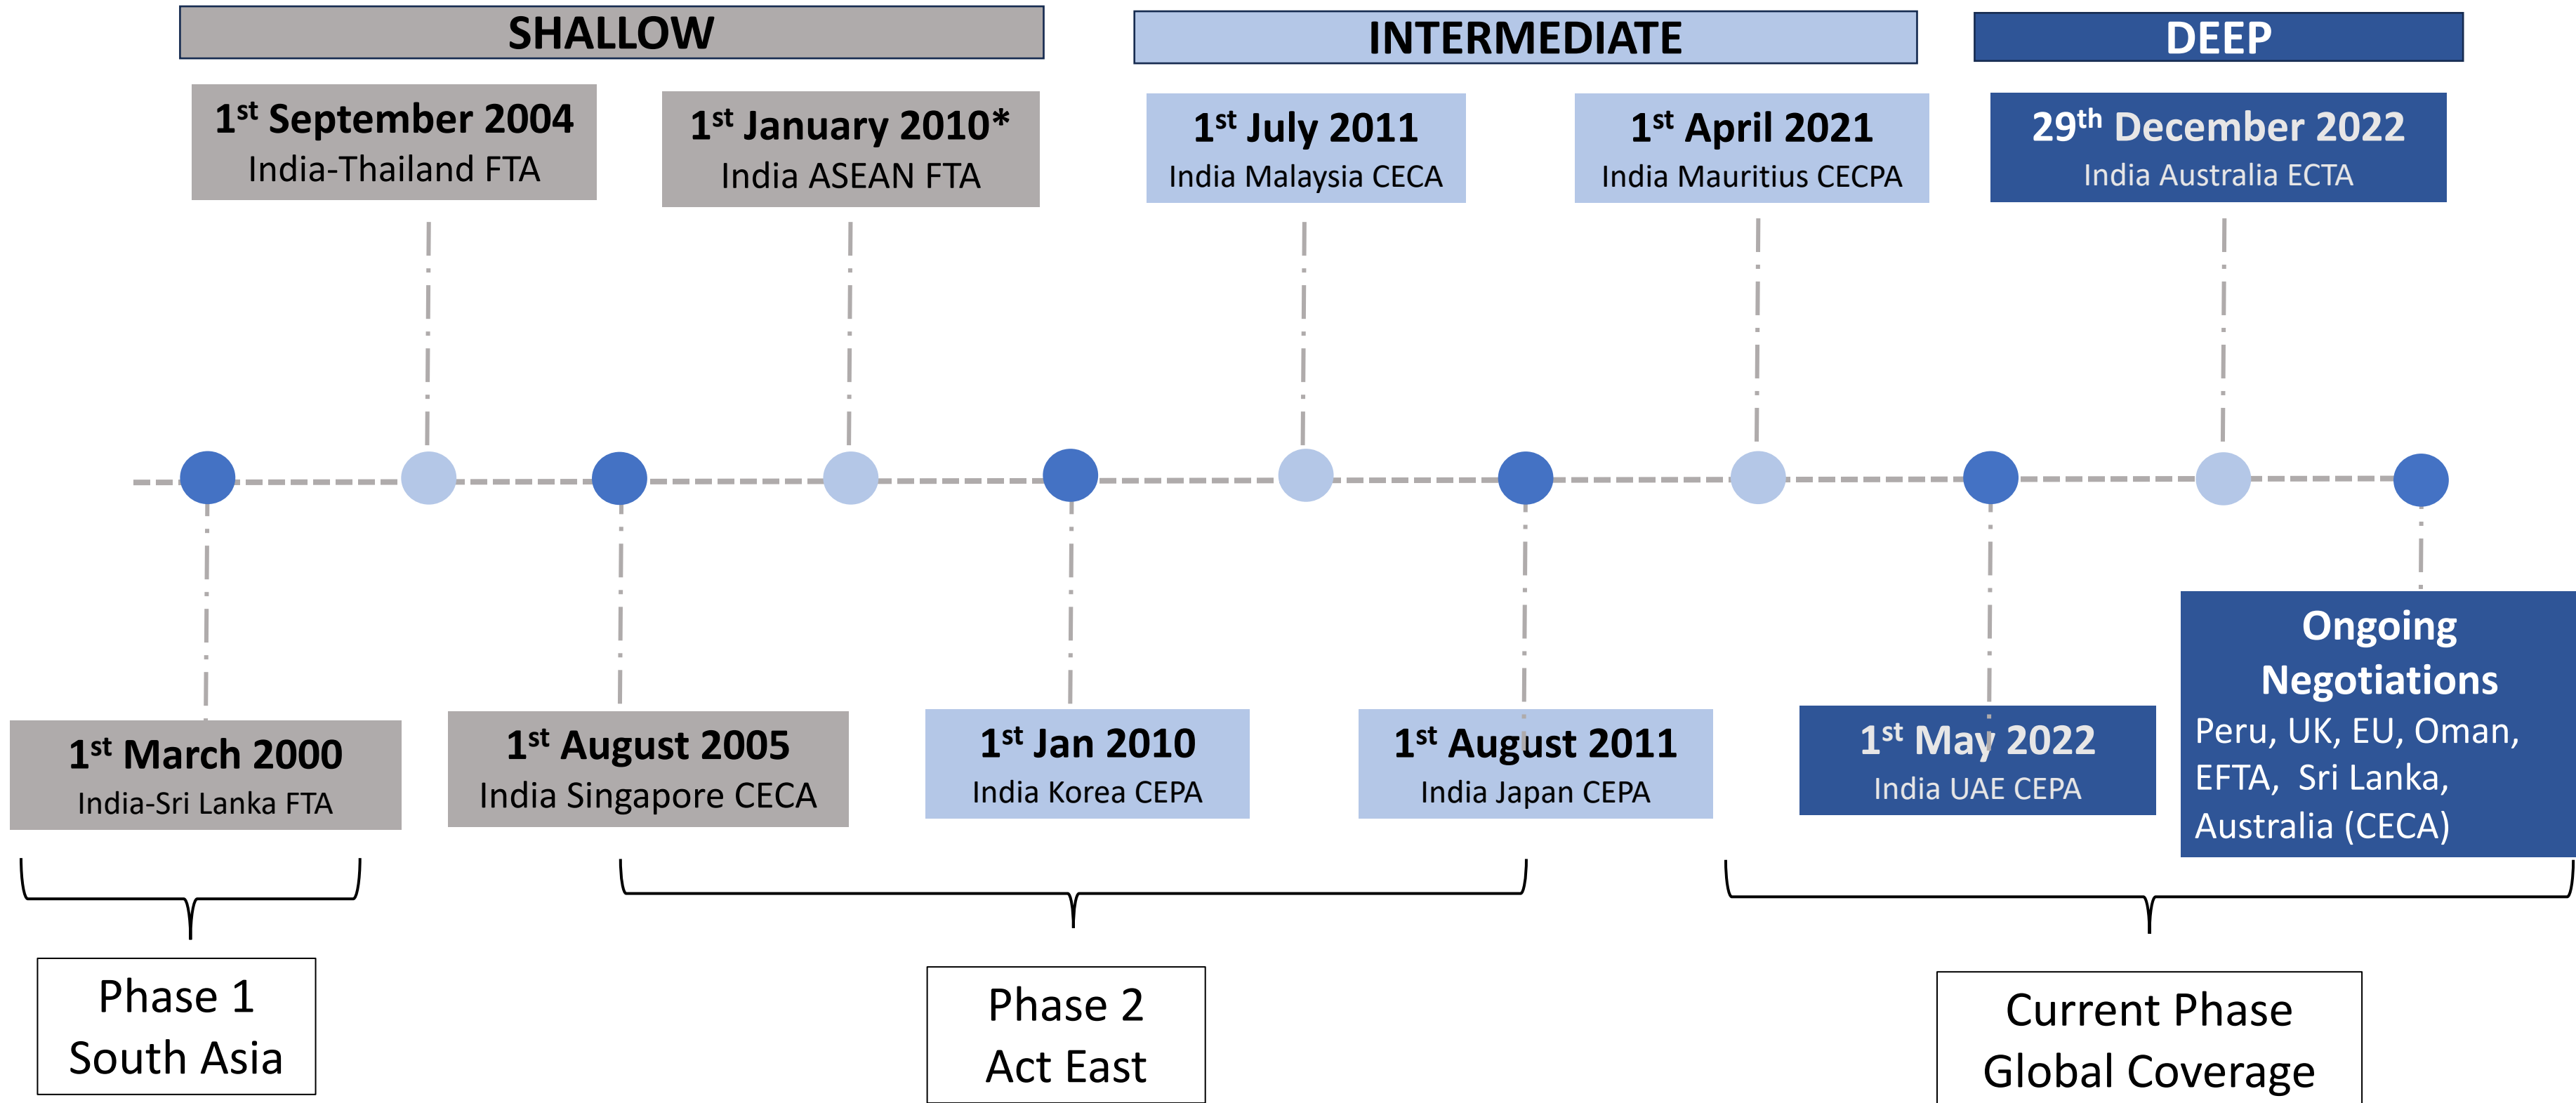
SHALLOW

INTERMEDIATE

DEEP

1$^{st}$ September 2004
India-Thailand FTA

1$^{st}$ January 2010*
India ASEAN FTA

1$^{st}$ July 2011
India Malaysia CECA

1$^{st}$ April 2021
India Mauritius CECPA

29$^{th}$ December 2022
India Australia ECTA

1$^{st}$ March 2000
India-Sri Lanka FTA

1$^{st}$ August 2005
India Singapore CECA

1$^{st}$ Jan 2010
India Korea CEPA

1$^{st}$ August 2011
India Japan CEPA

1$^{st}$ May 2022
India UAE CEPA

Ongoing Negotiations
Peru, UK, EU, Oman, EFTA, Sri Lanka, Australia (CECA)

Phase 1
South Asia

Phase 2
Act East

Current Phase
Global Coverage